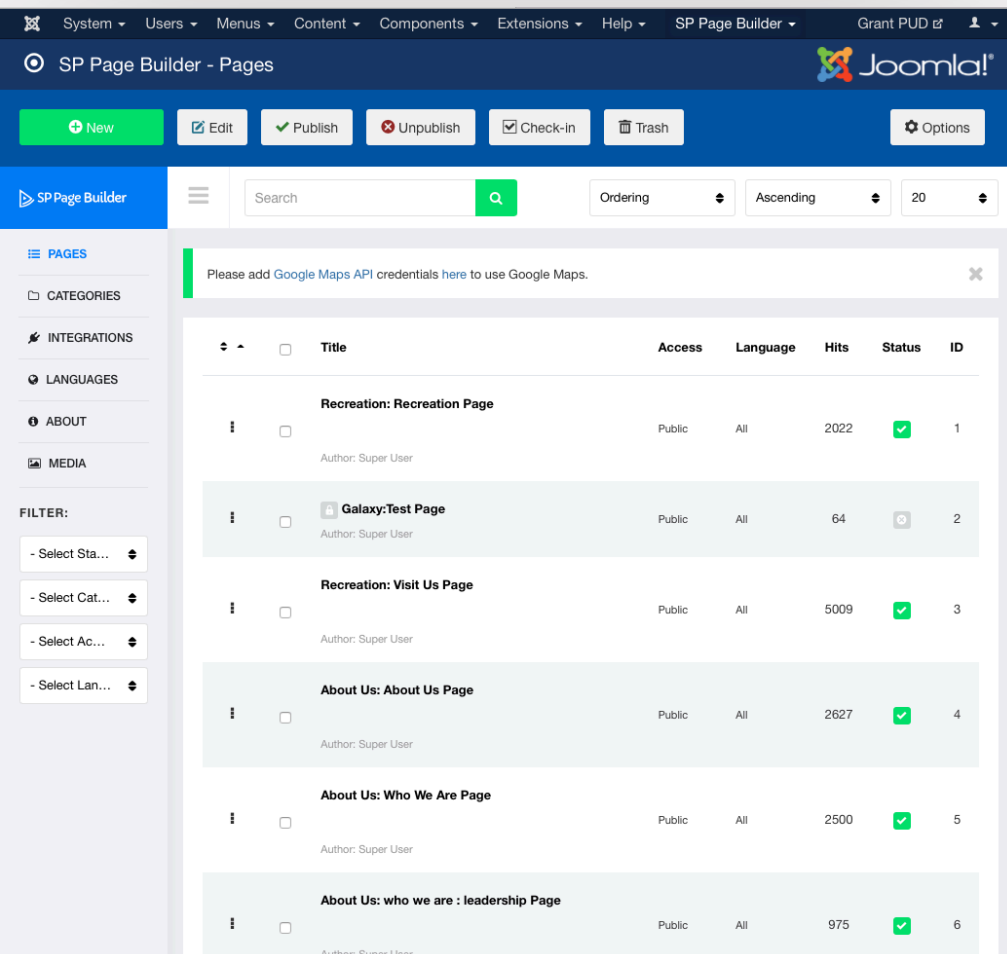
System ▾ Users ▾ Menus ▾ Content ▾ Components ▾ Extensions ▾ Help ▾ SP Page Builder ▾ Grant PUD

SP Page Builder - Pages

Joomla!®

New Edit Publish Unpublish Check-in Trash Options

SP Page Builder

Search

Ordering Ascending 20

PAGES
CATEGORIES
INTEGRATIONS
LANGUAGES
ABOUT
MEDIA

FILTER:

- Select Sta...
- Select Cat...
- Select Ac...
- Select Lan...

Please add Google Maps API credentials here to use Google Maps.

| | | Title | Access | Language | Hits | Status | ID |
|---|---|---|---|---|---|---|---|
| | | Recreation: Recreation Page<br>Author: Super User | Public | All | 2022 | | 1 |
| | | Galaxy:Test Page<br>Author: Super User | Public | All | 64 | | 2 |
| | | Recreation: Visit Us Page<br>Author: Super User | Public | All | 5009 | | 3 |
| | | About Us: About Us Page<br>Author: Super User | Public | All | 2627 | | 4 |
| | | About Us: Who We Are Page<br>Author: Super User | Public | All | 2500 | | 5 |
| | | About Us: who we are : leadership Page<br>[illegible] | Public | All | 975 | | 6 |